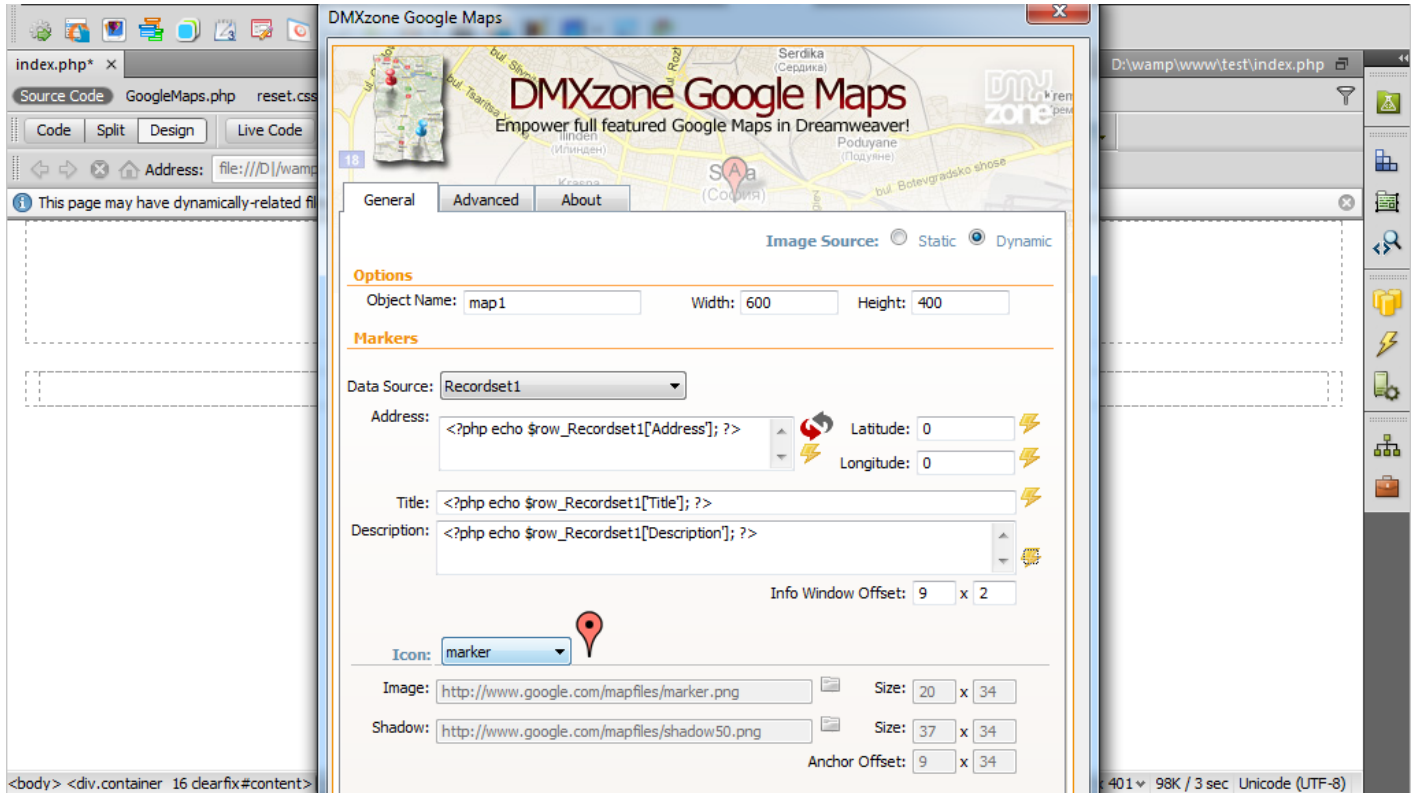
index.php*
Source Code GoogleMaps.php reset.css
Code Split Design Live Code
Address: file:///D|/wamp
This page may have dynamically-related fil

DMXzone Google Maps

DMXzone Google Maps
Empower full featured Google Maps in Dreamweaver!

General Advanced About

Image Source: Static Dynamic

Options
Object Name: map1 Width: 600 Height: 400

Markers
Data Source: Recordset1
Address: <?php echo $row_Recordset1['Address']; ?>
Latitude: 0
Longitude: 0
Title: <?php echo $row_Recordset1['Title']; ?>
Description: <?php echo $row_Recordset1['Description']; ?>
Info Window Offset: 9 x 2

Icon: marker
Image: http://www.google.com/mapfiles/marker.png Size: 20 x 34
Shadow: http://www.google.com/mapfiles/shadow50.png Size: 37 x 34
Anchor Offset: 9 x 34

D:\wamp\www\test\index.php

<body> <div.container 16 clearfix#content>
401 98K / 3 sec Unicode (UTF-8)